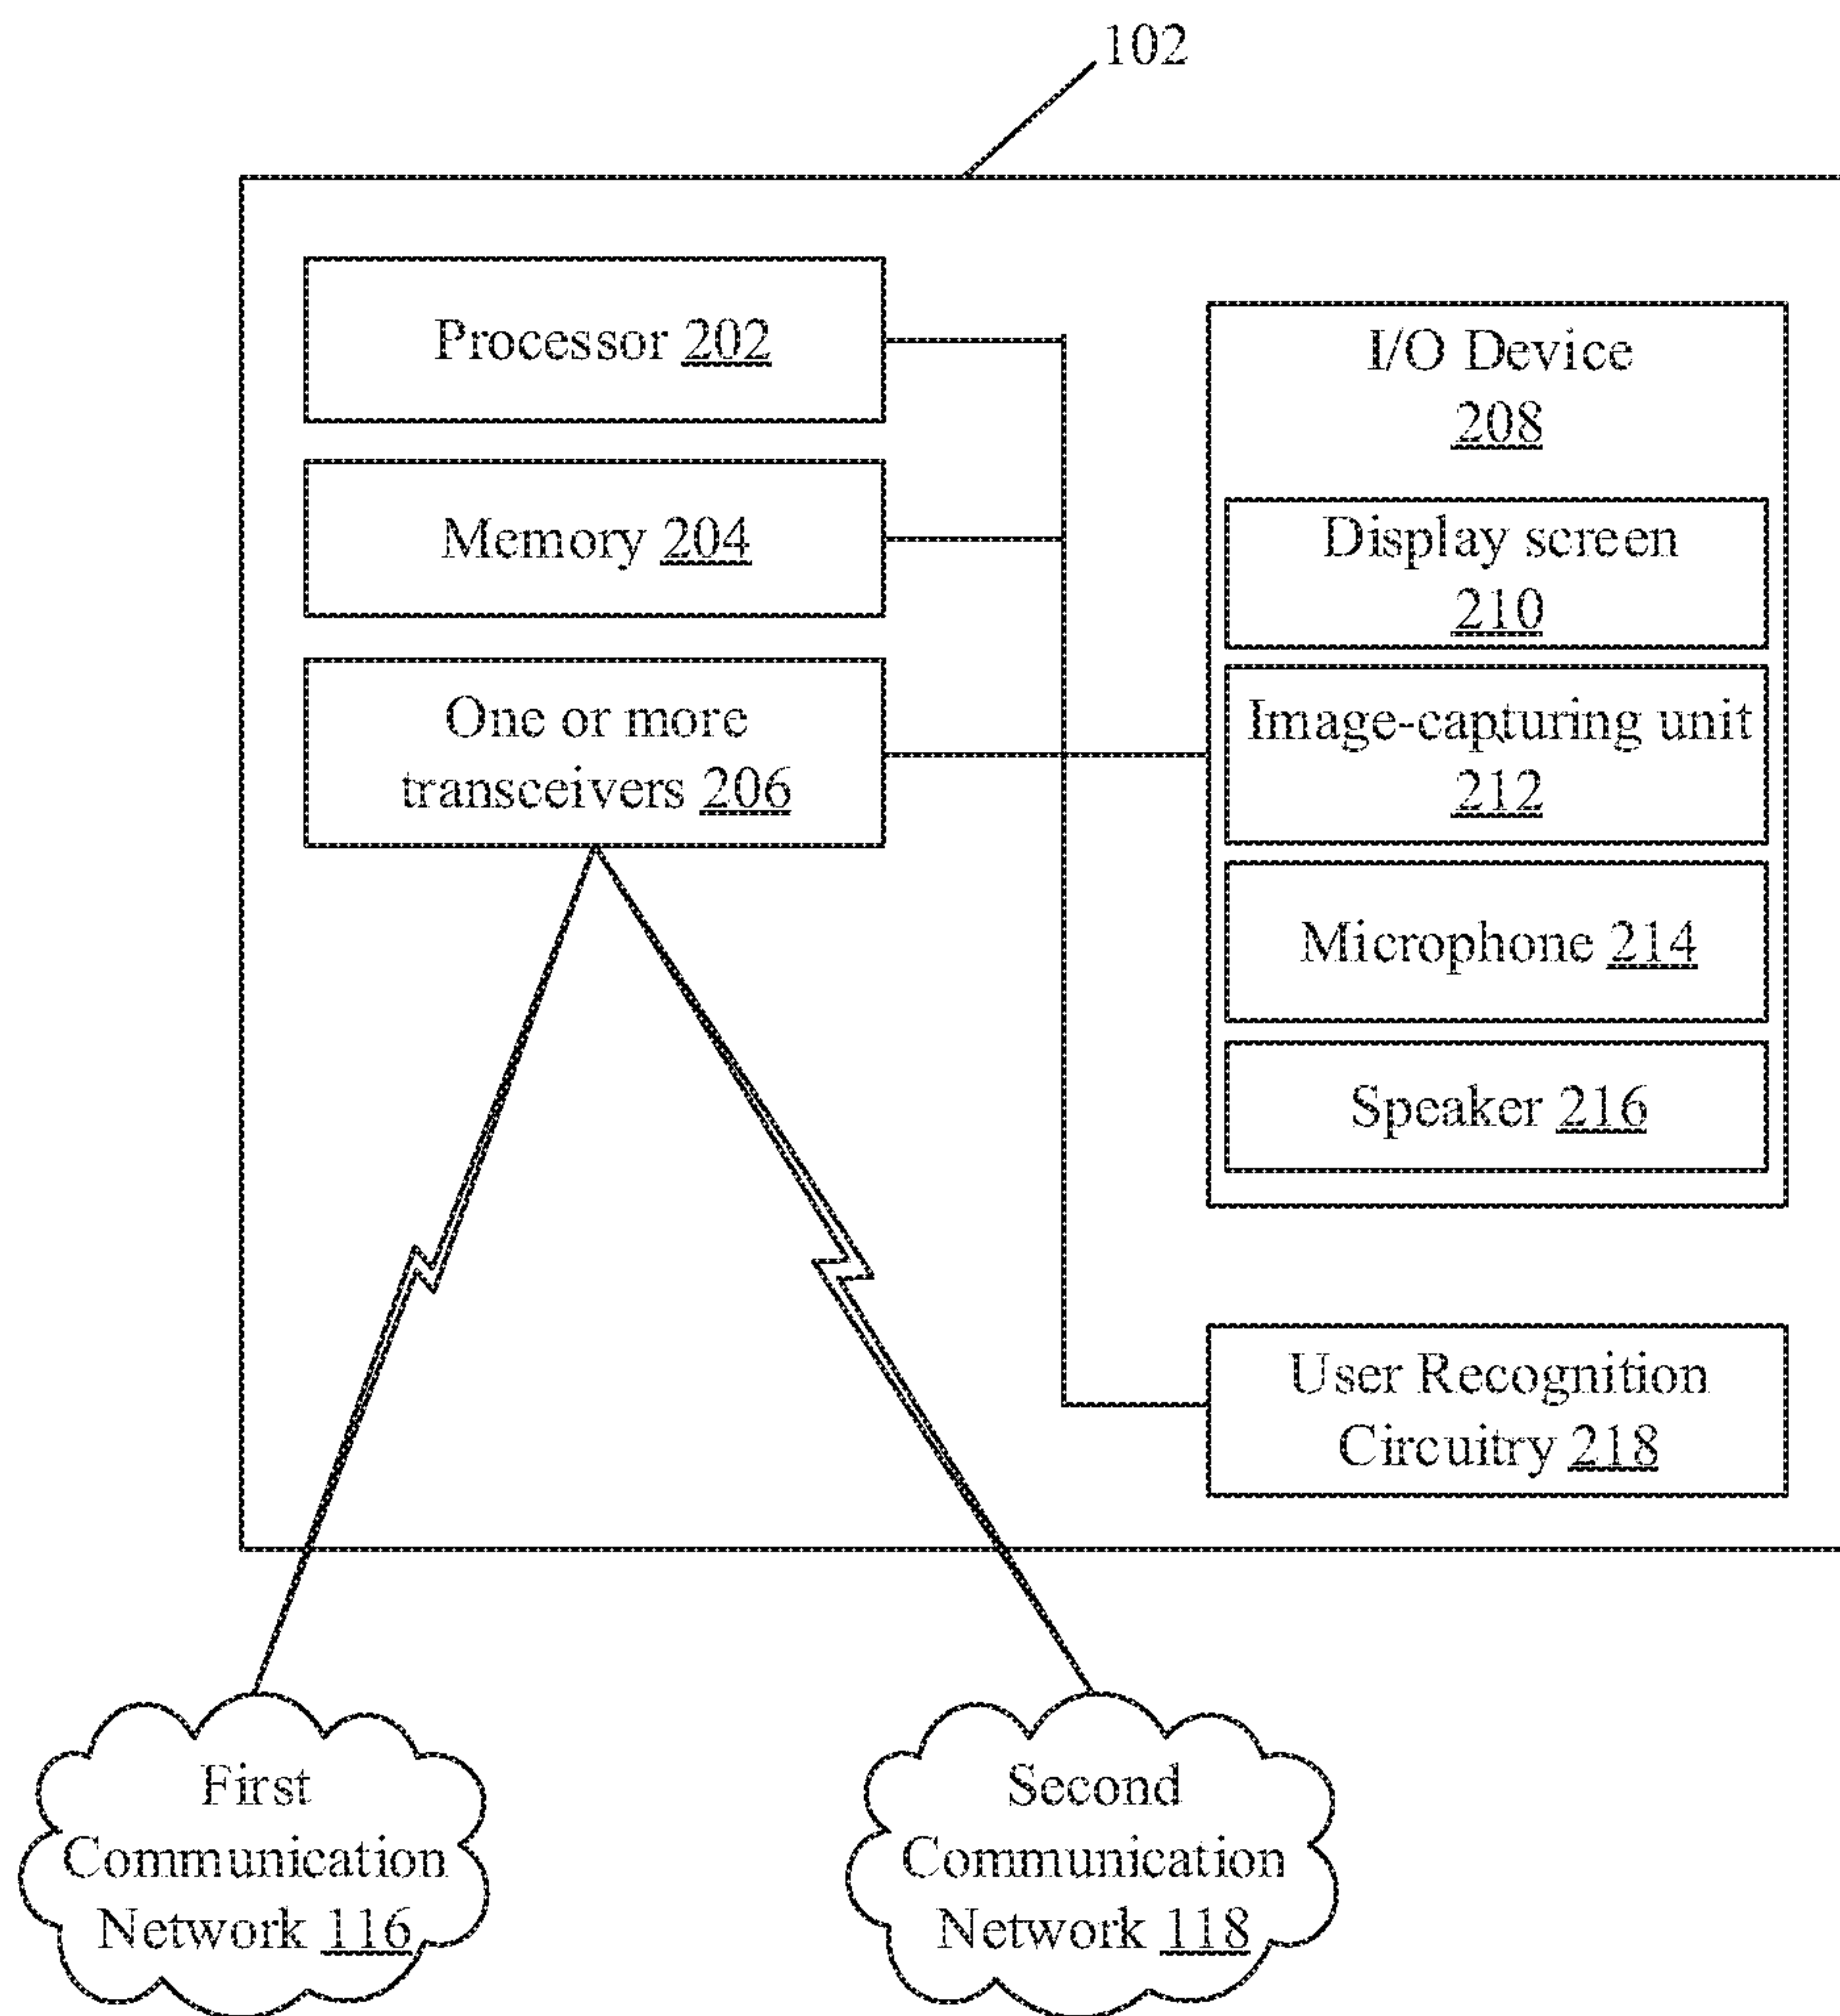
102

Processor 202

Memory 204

One or more transceivers 206

I/O Device 208

Display screen 210

Image-capturing unit 212

Microphone 214

Speaker 216

User Recognition Circuitry 218

First Communication Network 116

Second Communication Network 118